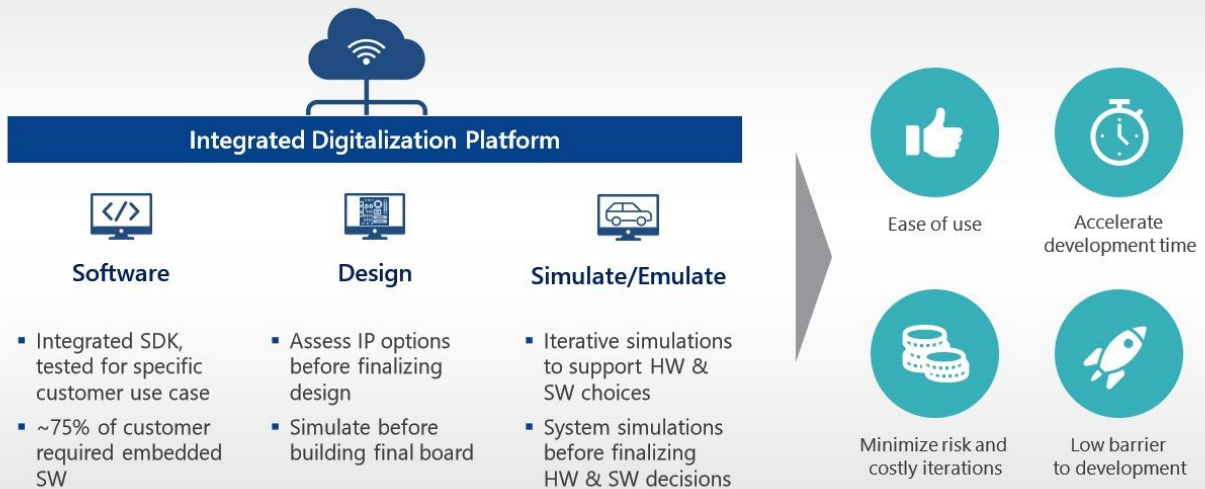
Integrated Digitalization Platform

</>

Software

- Integrated SDK, tested for specific customer use case
- ~75% of customer required embedded SW

Design

- Assess IP options before finalizing design
- Simulate before building final board

Simulate/Emulate

- Iterative simulations to support HW & SW choices
- System simulations before finalizing HW & SW decisions

Ease of use

Accelerate development time

Minimize risk and costly iterations

Low barrier to development